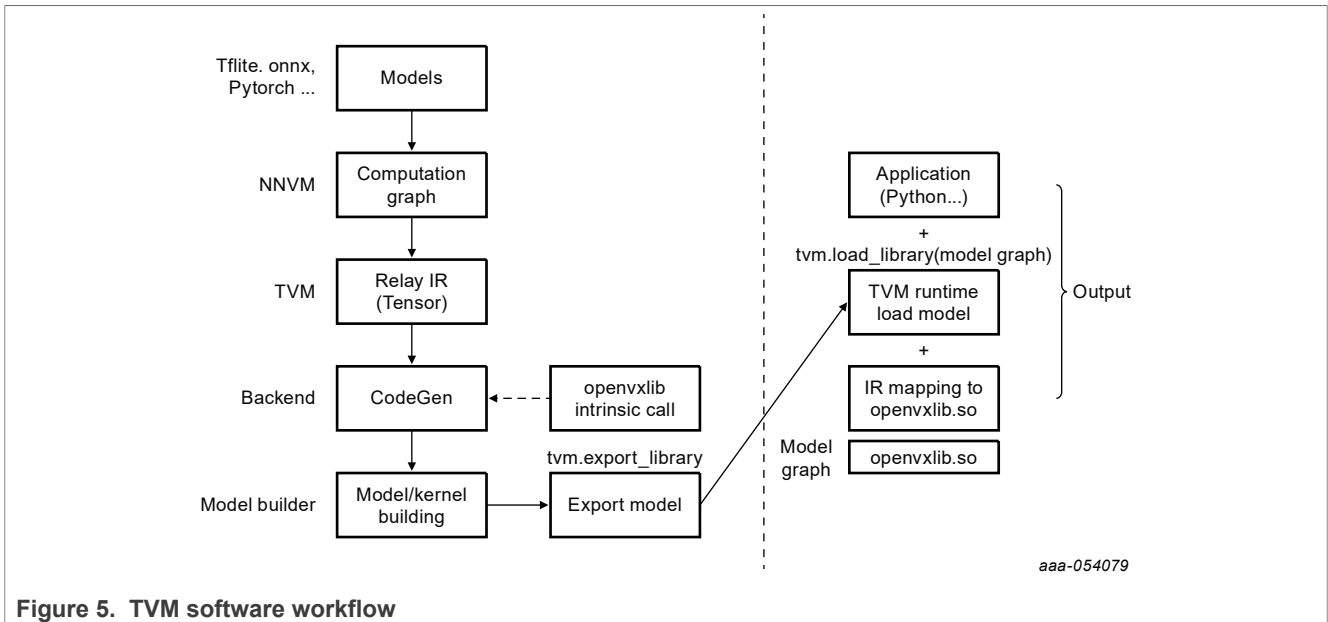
Tflite. onnx, Pytorch ...

Models

NNVM

Computation graph

TVM

Relay IR (Tensor)

Backend

CodeGen

openvxlib intrinsic call

tvm.export_library

Model builder

Model/kernel building

Export model

Application (Python...)

+

tvm.load_library(model graph)

TVM runtime load model

+

IR mapping to openvxlib.so

Output

Model graph

openvxlib.so

aaa-054079

Figure 5. TVM software workflow